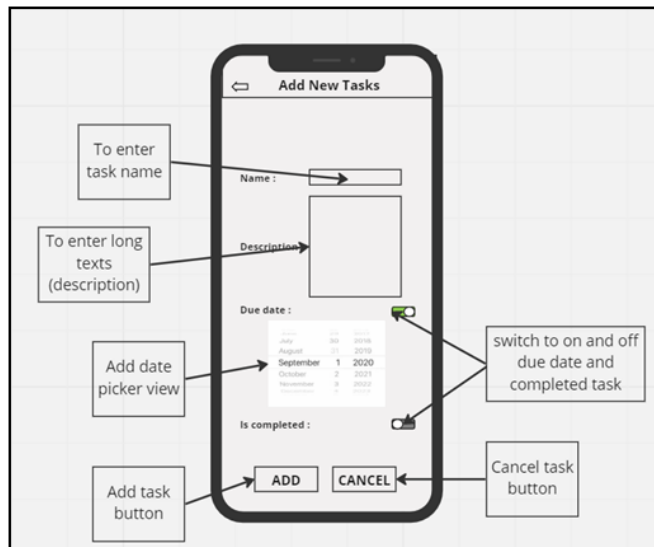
Add New Tasks

To enter task name

Name :

To enter long texts (description)

Description

Due date :

| | | |
|---|---|---|
| July | 30 | 2018 |
| August | 31 | 2019 |
| September | 1 | 2020 |
| October | 2 | 2021 |
| November | 3 | 2022 |

Add date picker view

switch to on and off due date and completed task

Is completed :

Add task button

ADD

CANCEL

Cancel task button